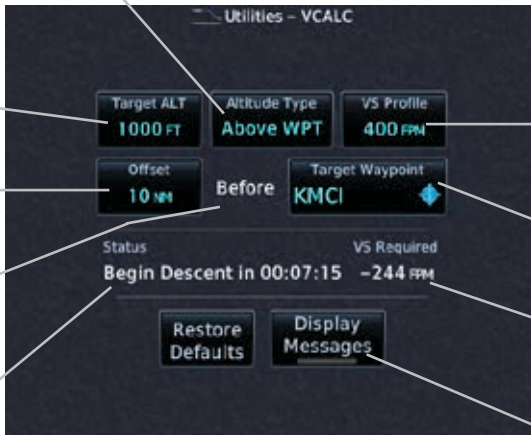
Utilities - VCALC

Target ALT
1000 FT

Altitude Type
Above WPT

VS Profile
400 FPM

Offset
10 NM

Before

Target Waypoint
KMCI

Status
Begin Descent in 00:07:15

VS Required
-244 FPM

Restore
Defaults

Display
Messages